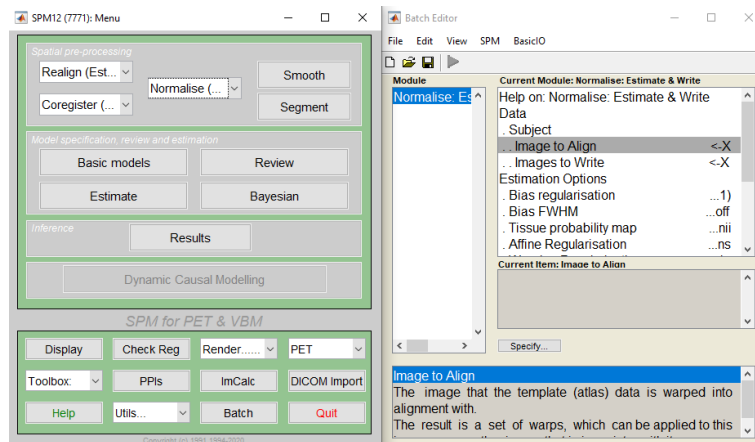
SPM12 (7771): Menu

Spatial pre-processing
Realign (Est...
Normalise (...
Smooth
Coregister (...
Segment

Model specification, review and estimation
Basic models
Review
Estimate
Bayesian

Inference
Results

Dynamic Causal Modelling

SPM for PET & VBM

Display
Check Reg
Render......
PET
Toolbox:
PPIs
ImCalc
DICOM Import
Help
Utils...
Batch
Quit

Copyright (c) 1991,1994-2020

Batch Editor

File Edit View SPM BasicIO

Module
Normalise: Es

Current Module: Normalise: Estimate & Write
Help on: Normalise: Estimate & Write
Data
. Subject
. . Image to Align <-X
. . Images to Write <-X
Estimation Options
. Bias regularisation ...1)
. Bias FWHM ...off
. Tissue probability map ...nii
. Affine Regularisation ...ns

Current Item: Image to Align

Specify...

Image to Align
The image that the template (atlas) data is warped into alignment with.
The result is a set of warps, which can be applied to this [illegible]